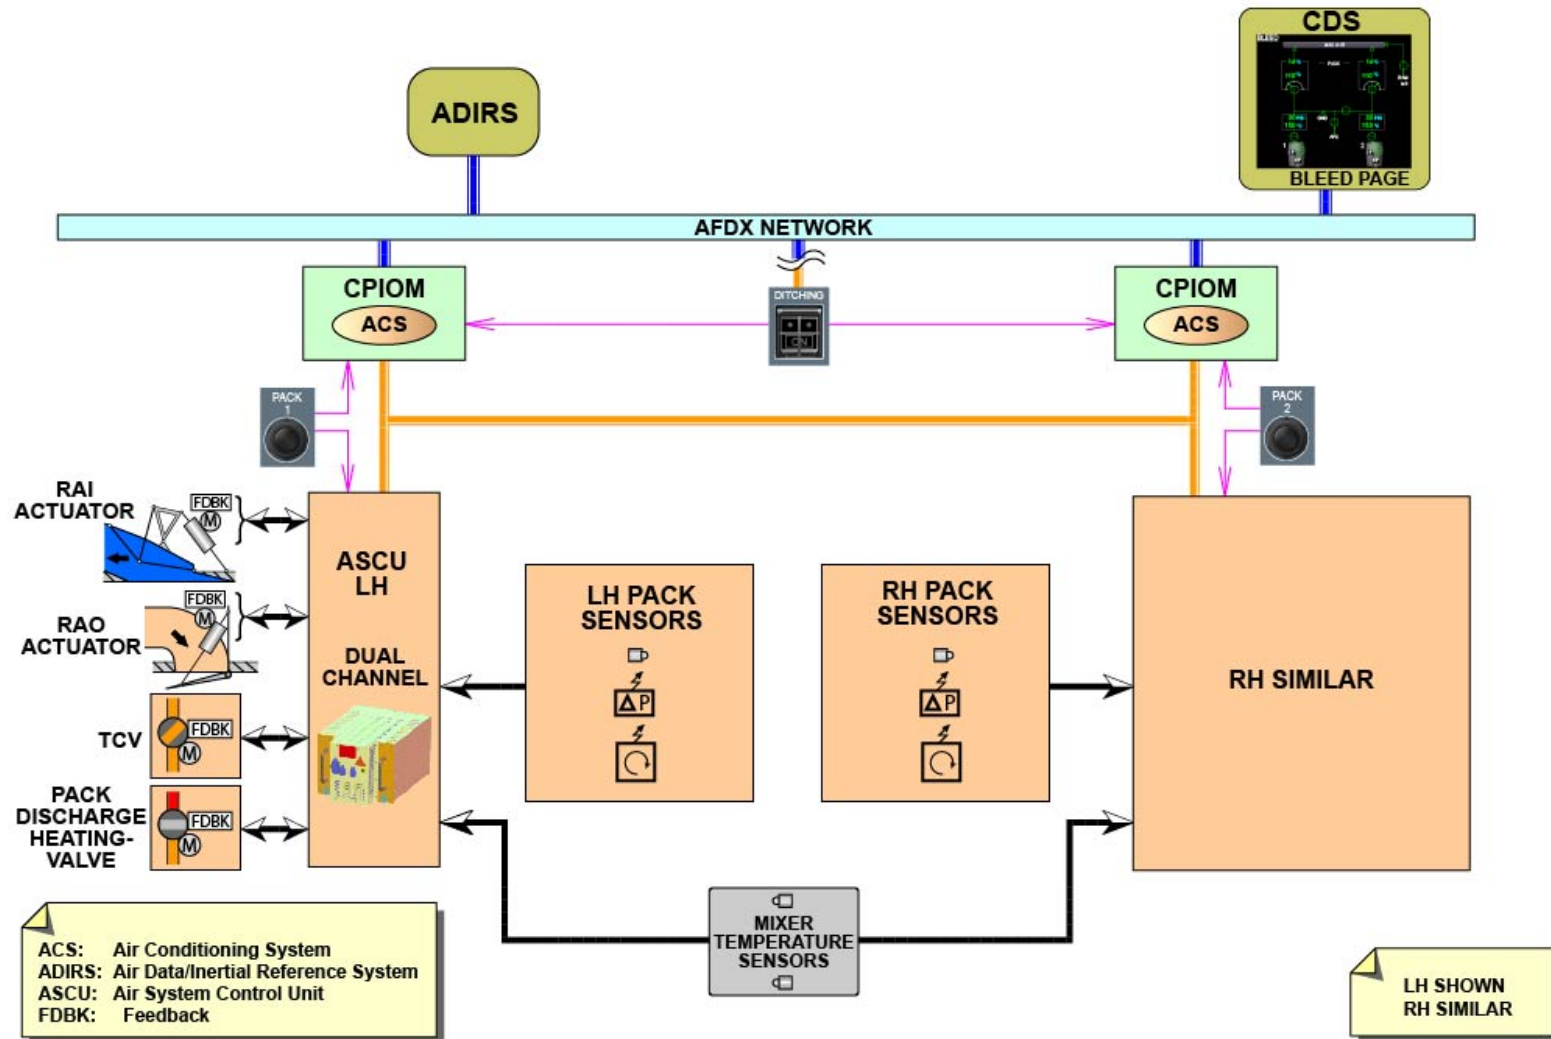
CDS

BLEED PAGE

ADIRS

AFDX NETWORK

CPIOM

ACS

DITCHING

ON

CPIOM

ACS

PACK 1

PACK 2

RAI ACTUATOR

FDBK

M

RAO ACTUATOR

FDBK

M

TCV

FDBK

M

PACK DISCHARGE HEATING-VALVE

FDBK

M

ASCU LH

DUAL CHANNEL

LH PACK SENSORS

ΔP

RH PACK SENSORS

ΔP

RH SIMILAR

MIXER TEMPERATURE SENSORS

ACS: Air Conditioning System
ADIRS: Air Data/Inertial Reference System
ASCU: Air System Control Unit
FDBK: Feedback

LH SHOWN
RH SIMILAR